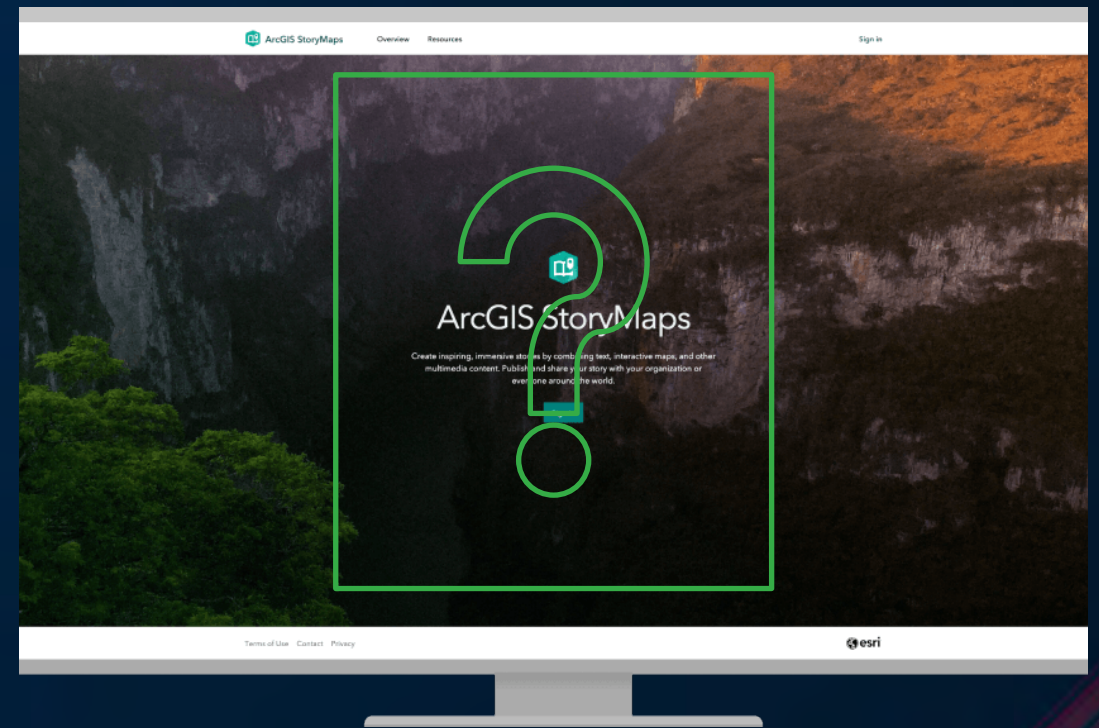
ArcGIS StoryMaps Overview Resources Sign in

ArcGIS StoryMaps

Create inspiring, immersive stories by combining text, interactive maps, and other multimedia content. Publish and share your story with your organization or everyone around the world.

Terms of Use Contact Privacy

esri